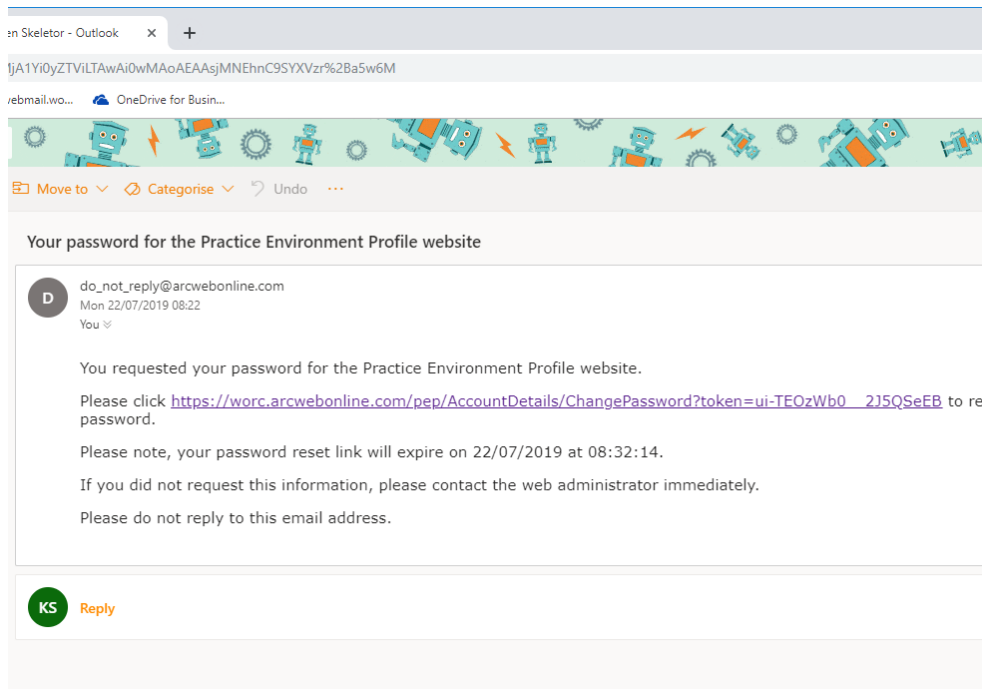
en Skeletor - Outlook ×
+
1jA1Yi0yZTViLTAwAi0wMAoAEAAsjMNEhnC9SYXVzr%2Ba5w6M
vebmail.wo... OneDrive for Busin...

Move to Categorise Undo ···

Your password for the Practice Environment Profile website

D
do_not_reply@arcwebonline.com
Mon 22/07/2019 08:22
You

You requested your password for the Practice Environment Profile website.

Please click https://worc.arcwebonline.com/pep/AccountDetails/ChangePassword?token=ui-TEOzWb0__2J5QSeEB to re password.

Please note, your password reset link will expire on 22/07/2019 at 08:32:14.

If you did not request this information, please contact the web administrator immediately.

Please do not reply to this email address.

KS
Reply